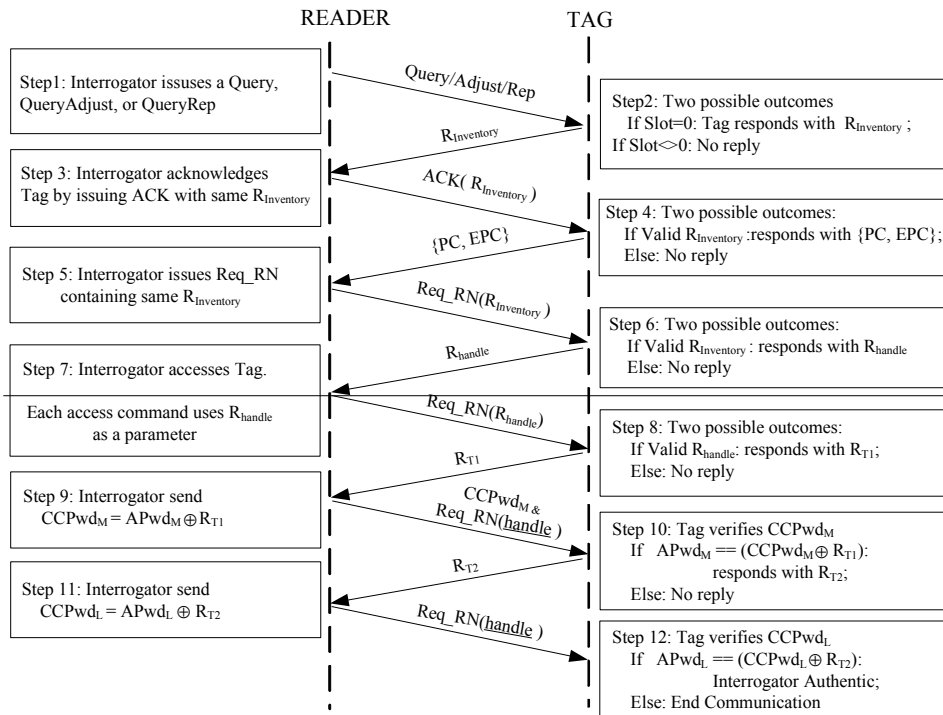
READER

TAG

Step1: Interrogator issues a Query, QueryAdjust, or QueryRep

Query/Adjust/Rep

Step2: Two possible outcomes
If Slot=0: Tag responds with $R_{Inventory}$;
If Slot<>0: No reply

$R_{Inventory}$

Step 3: Interrogator acknowledges Tag by issuing ACK with same $R_{Inventory}$

ACK( $R_{Inventory}$ )

Step 4: Two possible outcomes:
If Valid $R_{Inventory}$ :responds with {PC, EPC};
Else: No reply

{PC, EPC}

Step 5: Interrogator issues Req_RN containing same $R_{Inventory}$

Req_RN($R_{Inventory}$ )

Step 6: Two possible outcomes:
If Valid $R_{Inventory}$ : responds with $R_{handle}$
Else: No reply

$R_{handle}$

Step 7: Interrogator accesses Tag.

Each access command uses $R_{handle}$ as a parameter

Req_RN($R_{handle}$)

Step 8: Two possible outcomes:
If Valid $R_{handle}$: responds with $R_{T1}$;
Else: No reply

$R_{T1}$

Step 9: Interrogator send
$CCPwd_M = APwd_M \oplus R_{T1}$

$CCPwd_M$ & Req_RN(handle )

Step 10: Tag verifies $CCPwd_M$
If $APwd_M$ == ($CCPwd_M \oplus R_{T1}$):
responds with $R_{T2}$;
Else: No reply

$R_{T2}$

Step 11: Interrogator send
$CCPwd_L = APwd_L \oplus R_{T2}$

Req_RN(handle )

Step 12: Tag verifies $CCPwd_L$
If $APwd_L$ == ($CCPwd_L \oplus R_{T2}$):
Interrogator Authentic;
Else: End Communication